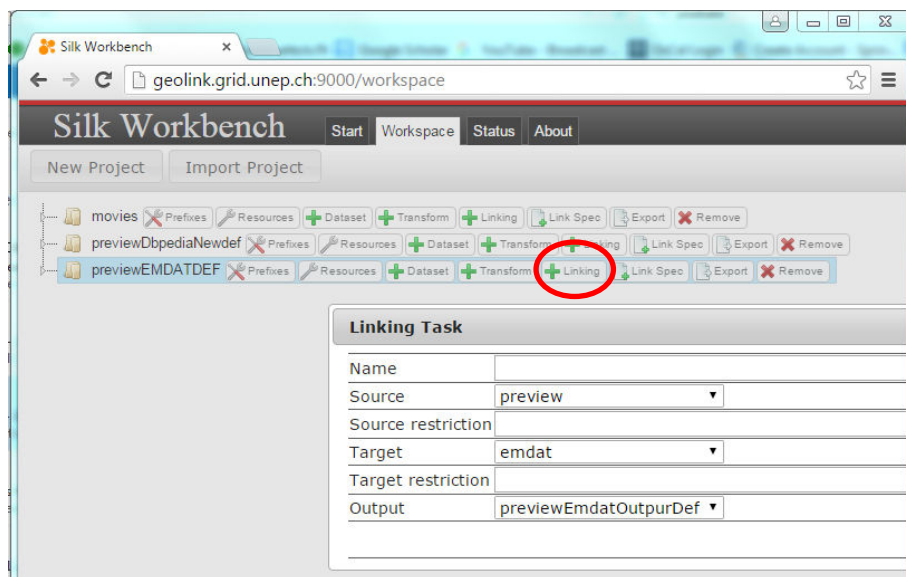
Silk Workbench ×

geolink.grid.unep.ch:9000/workspace

Silk Workbench

Start Workspace Status About

New Project Import Project

movies Prefixes Resources Dataset Transform Linking Link Spec Export Remove

previewDbpediaNewdef Prefixes Resources Dataset Transform Linking Link Spec Export Remove

previewEMDATDEF Prefixes Resources Dataset Transform Linking Link Spec Export Remove

Linking Task

| Name | |
|---|---|
| Source | preview |
| Source restriction | |
| Target | emdat |
| Target restriction | |
| Output | previewEmdatOutpurDef |